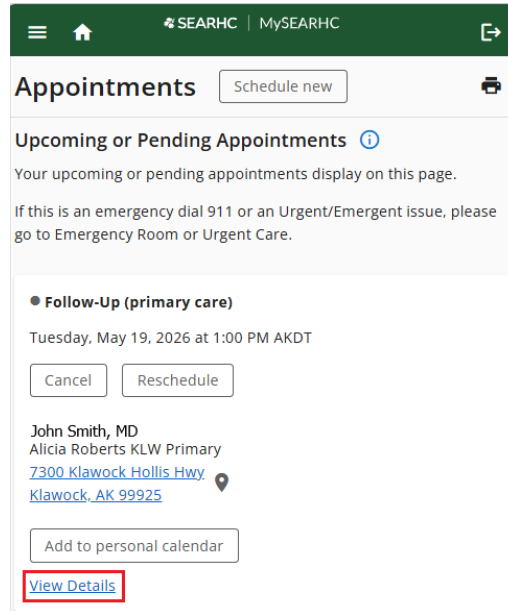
SEARHC | MySEARHC

Appointments
Schedule new

Upcoming or Pending Appointments

Your upcoming or pending appointments display on this page.

If this is an emergency dial 911 or an Urgent/Emergent issue, please go to Emergency Room or Urgent Care.

Follow-Up (primary care)

Tuesday, May 19, 2026 at 1:00 PM AKDT

Cancel
Reschedule

John Smith, MD
Alicia Roberts KLW Primary
7300 Klawock Hollis Hwy
Klawock, AK 99925

Add to personal calendar

View Details